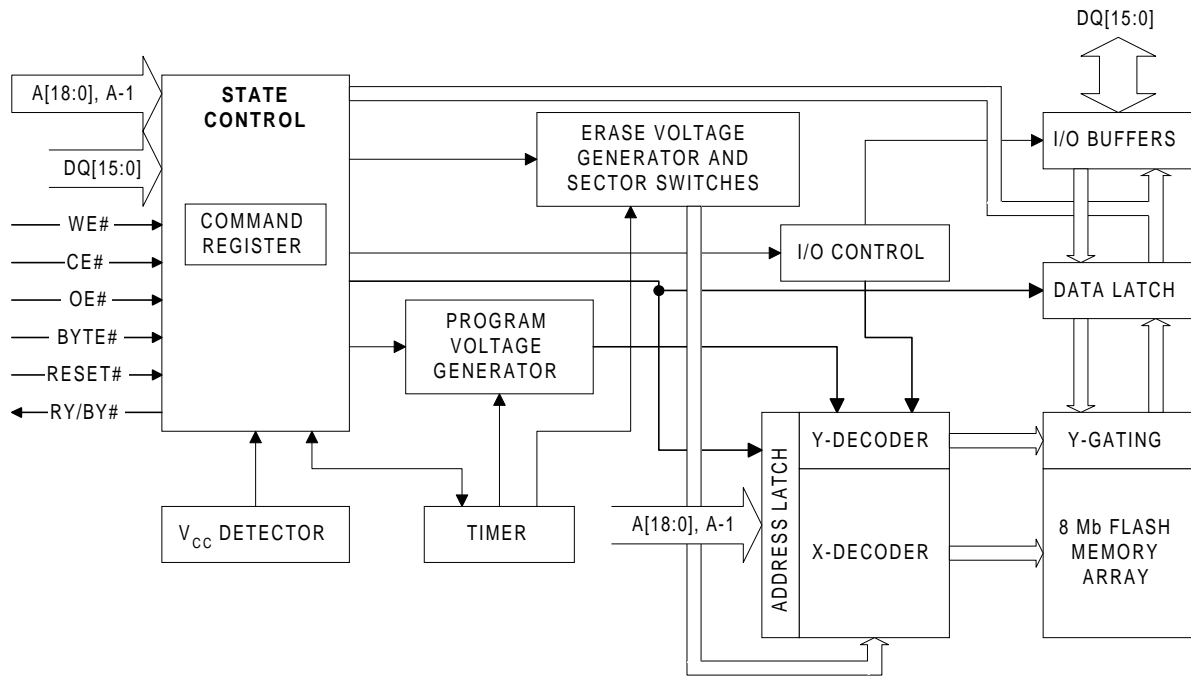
DQ[15:0]

A[18:0], A-1

STATE CONTROL

DQ[15:0]

WE#

CE#

OE#

BYTE#

RESET#

RY/BY#

COMMAND REGISTER

ERASE VOLTAGE GENERATOR AND SECTOR SWITCHES

I/O BUFFERS

I/O CONTROL

DATA LATCH

PROGRAM VOLTAGE GENERATOR

ADDRESS LATCH

Y-DECODER

Y-GATING

X-DECODER

8 Mb FLASH MEMORY ARRAY

A[18:0], A-1

$V_{CC}$ DETECTOR

TIMER